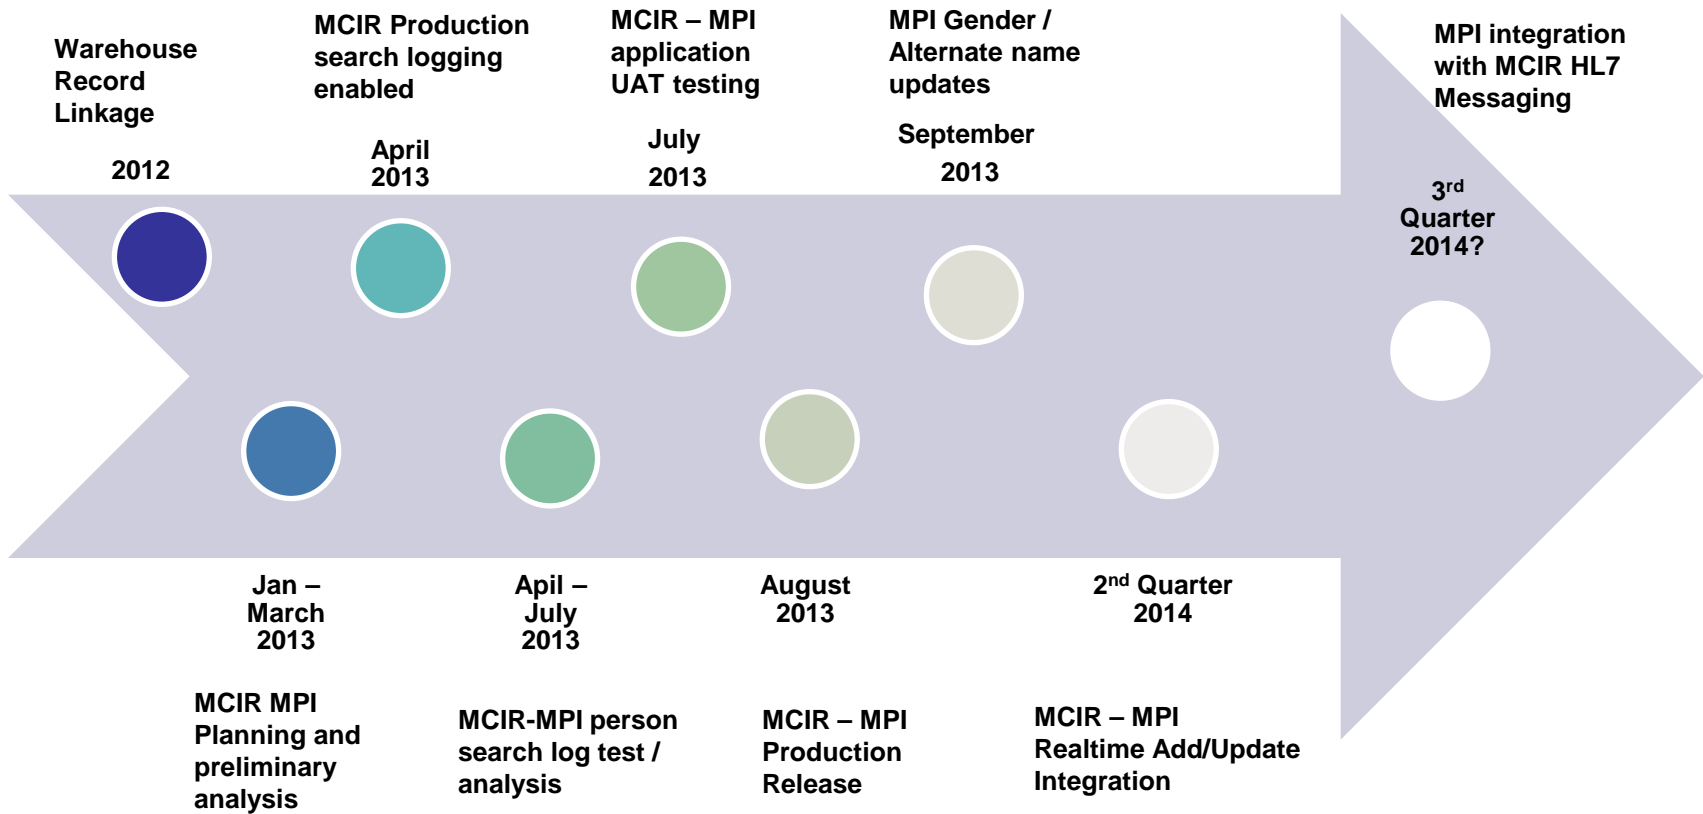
Warehouse Record Linkage

2012

MCIR Production search logging enabled

April 2013

MCIR – MPI application UAT testing

July 2013

MPI Gender / Alternate name updates

September 2013

MPI integration with MCIR HL7 Messaging

3$^{rd}$ Quarter 2014?

Jan – March 2013

MCIR MPI Planning and preliminary analysis

April – July 2013

MCIR-MPI person search log test / analysis

August 2013

MCIR – MPI Production Release

2$^{nd}$ Quarter 2014

MCIR – MPI Realtime Add/Update Integration